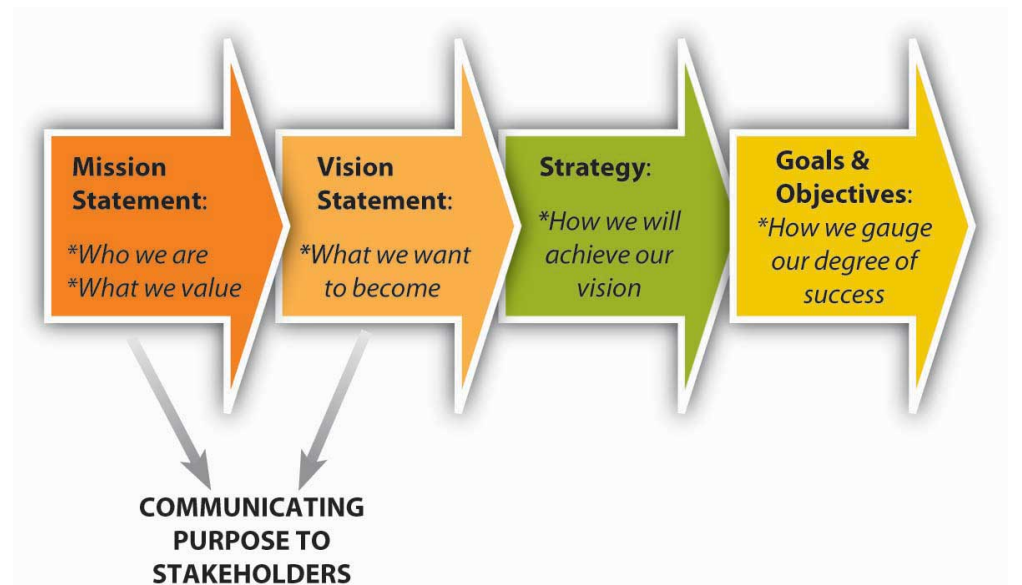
Mission Statement:
*Who we are
*What we value

Vision Statement:
*What we want to become

Strategy:
*How we will achieve our vision

Goals & Objectives:
*How we gauge our degree of success

COMMUNICATING PURPOSE TO STAKEHOLDERS